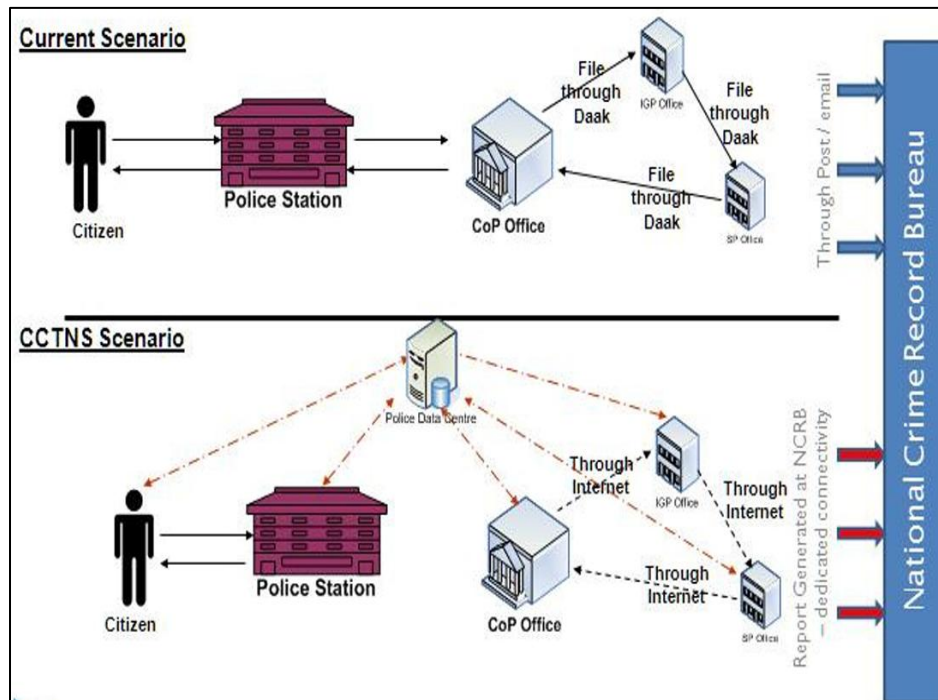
Current Scenario

Citizen

Police Station

CoP Office

File through Daak

IGP Office

File through Daak

File through Daak

SP Office

Through Post / email

CCTNS Scenario

Police Data Centre

Citizen

Police Station

CoP Office

Through Internet

IGP Office

Through Internet

Through Internet

SP Office

Report Generated at NCRB – dedicated connectivity

National Crime Record Bureau